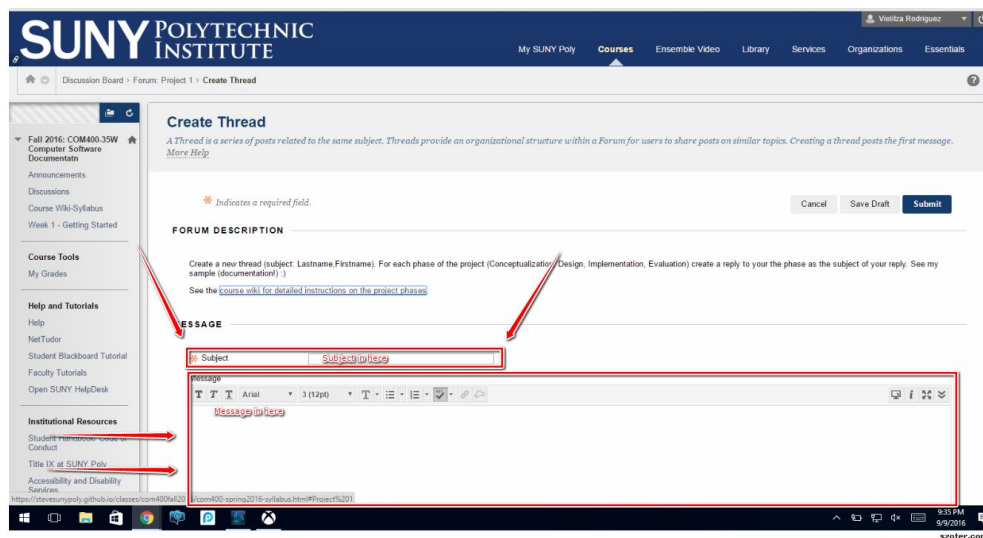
SUNY POLYTECHNIC INSTITUTE

Vielitza Rodriguez

My SUNY Poly   Courses   Ensemble Video   Library   Services   Organizations   Essentials

Discussion Board > Forum: Project 1 > Create Thread

Fall 2016: COM400-35W Computer Software Documentatn

Announcements
Discussions
Course Wiki-Syllabus
Week 1 - Getting Started

Course Tools
My Grades

Help and Tutorials
Help
NetTudor
Student Blackboard Tutorial
Faculty Tutorials
Open SUNY HelpDesk

Institutional Resources
Student Handbook/ Code of Conduct
Title IX at SUNY Poly
Accessibility and Disability Services

Create Thread

A Thread is a series of posts related to the same subject. Threads provide an organizational structure within a Forum for users to share posts on similar topics. Creating a thread posts the first message. More Help

* Indicates a required field.

Cancel   Save Draft   Submit

FORUM DESCRIPTION

Create a new thread (subject: Lastname,Firstname). For each phase of the project (Conceptualization, Design, Implementation, Evaluation) create a reply to your the phase as the subject of your reply. See my sample (documentation!) :)

See the course wiki for detailed instructions on the project phases

ESSAGE

* Subject   Subject in here

Message

T T T Arial 3 (12pt)

Message in here

https://stevesunypoly.github.io/classes/com400fall20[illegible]/com400-spring2016-syllabus.html#Project%201

9:35 PM
9/9/2016

szoter.com